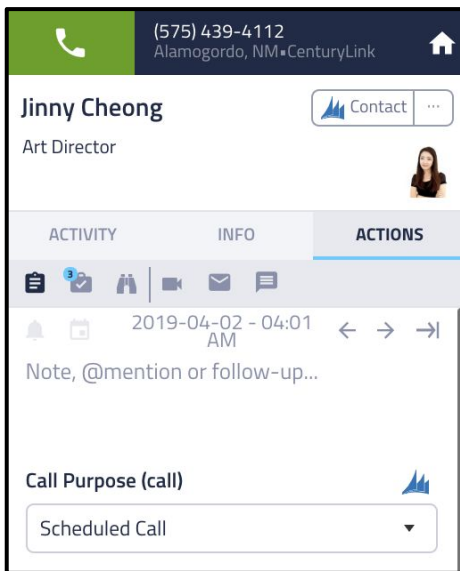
(575) 439-4112
Alamogordo, NM • CenturyLink

Jinny Cheong
Art Director

Contact
···

ACTIVITY
INFO
ACTIONS

3

2019-04-02 - 04:01 AM

Note, @mention or follow-up...

Call Purpose (call)

Scheduled Call